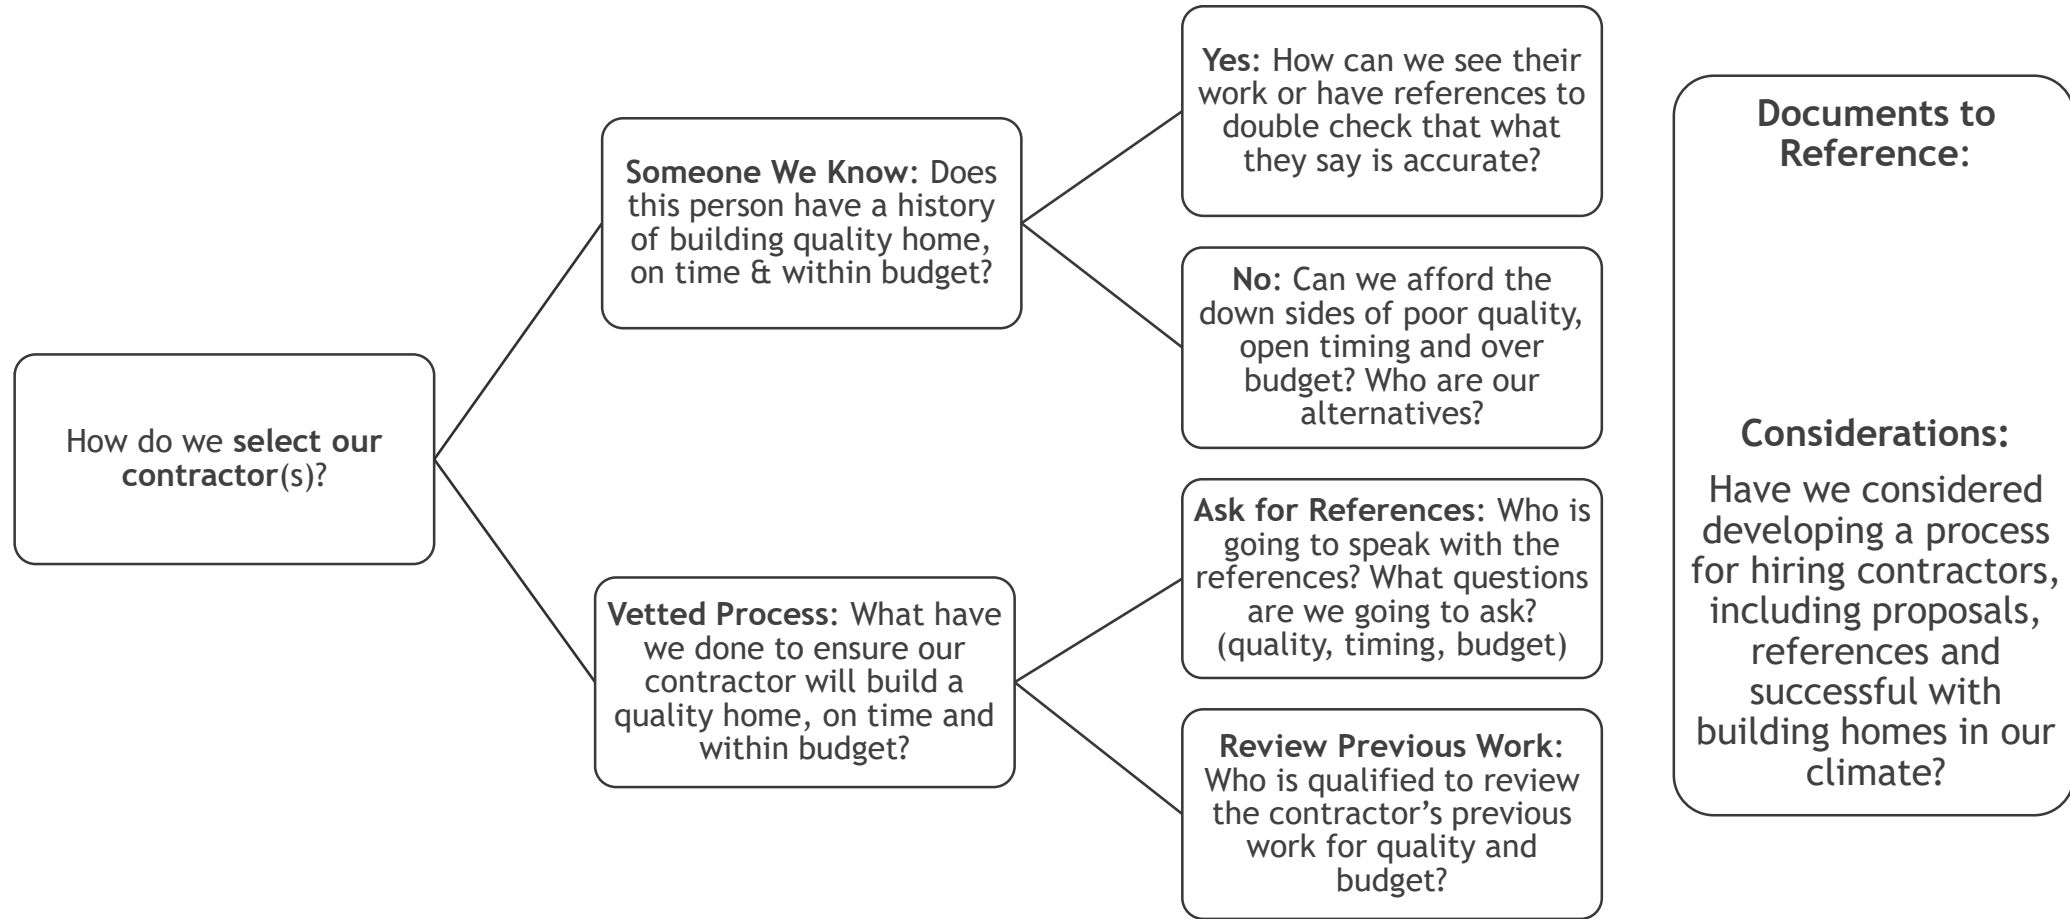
How do we **select our contractor**(s)?

**Someone We Know**: Does this person have a history of building quality home, on time & within budget?

**Yes**: How can we see their work or have references to double check that what they say is accurate?

**No**: Can we afford the down sides of poor quality, open timing and over budget? Who are our alternatives?

**Vetted Process**: What have we done to ensure our contractor will build a quality home, on time and within budget?

**Ask for References**: Who is going to speak with the references? What questions are we going to ask? (quality, timing, budget)

**Review Previous Work**: Who is qualified to review the contractor's previous work for quality and budget?

**Documents to Reference**:

**Considerations:**

Have we considered developing a process for hiring contractors, including proposals, references and successful with building homes in our climate?